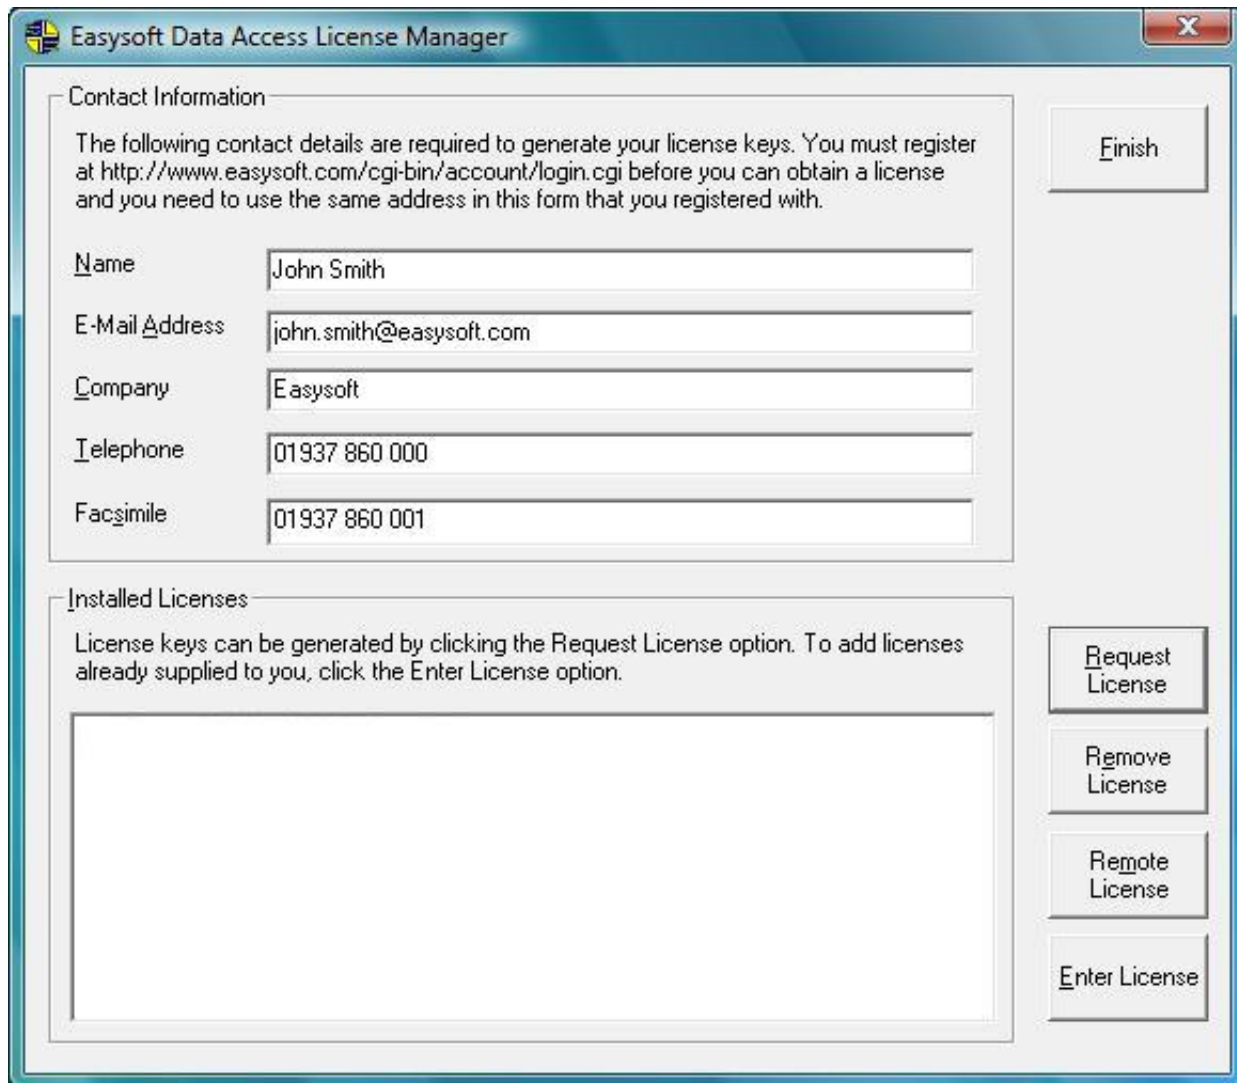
Easysoft Data Access License Manager

Contact Information

The following contact details are required to generate your license keys. You must register at http://www.easysoft.com/cgi-bin/account/login.cgi before you can obtain a license and you need to use the same address in this form that you registered with.

Name John Smith

E-Mail Address john.smith@easysoft.com

Company Easysoft

Telephone 01937 860 000

Facsimile 01937 860 001

Finish

Installed Licenses

License keys can be generated by clicking the Request License option. To add licenses already supplied to you, click the Enter License option.

Request License

Remove License

Remote License

Enter License